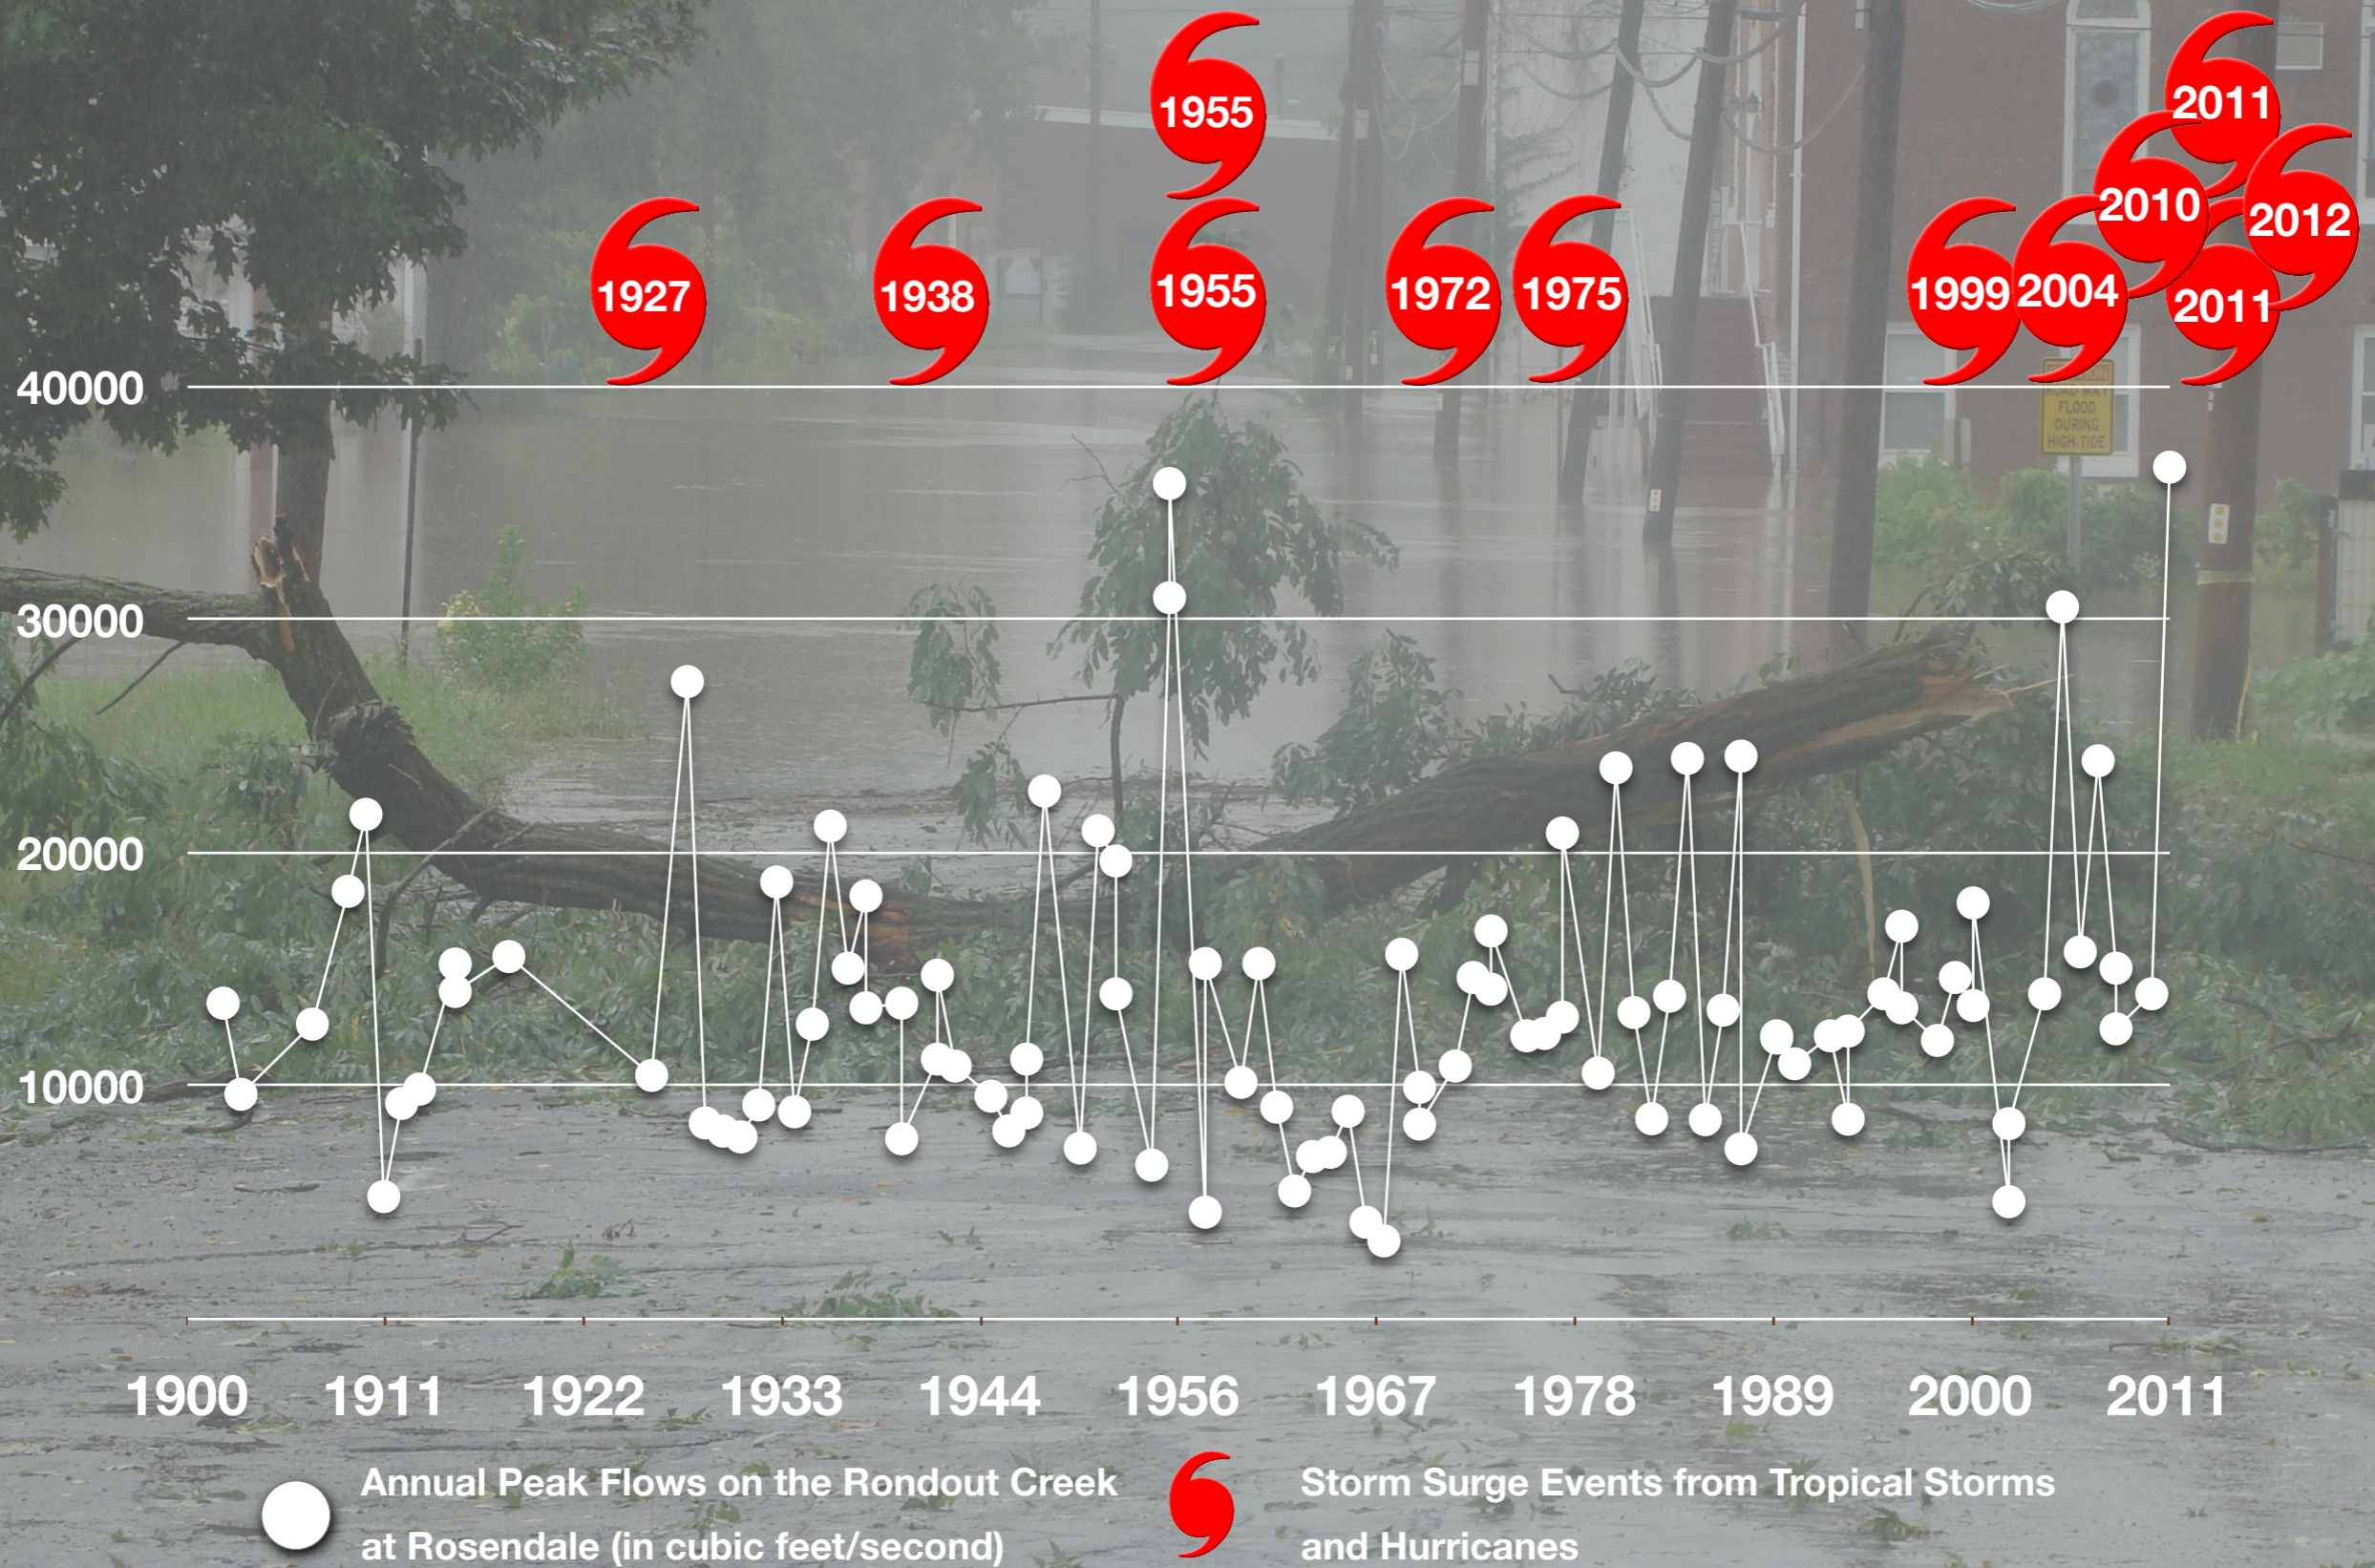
1955
2011
2010
2012
1927
1938
1955
1972
1975
1999
2004
2011

40000
30000
20000
10000

1900
1911
1922
1933
1944
1956
1967
1978
1989
2000
2011

ROAD MAY FLOOD DURING HIGH TIDE

Annual Peak Flows on the Rondout Creek at Rosendale (in cubic feet/second)

Storm Surge Events from Tropical Storms and Hurricanes